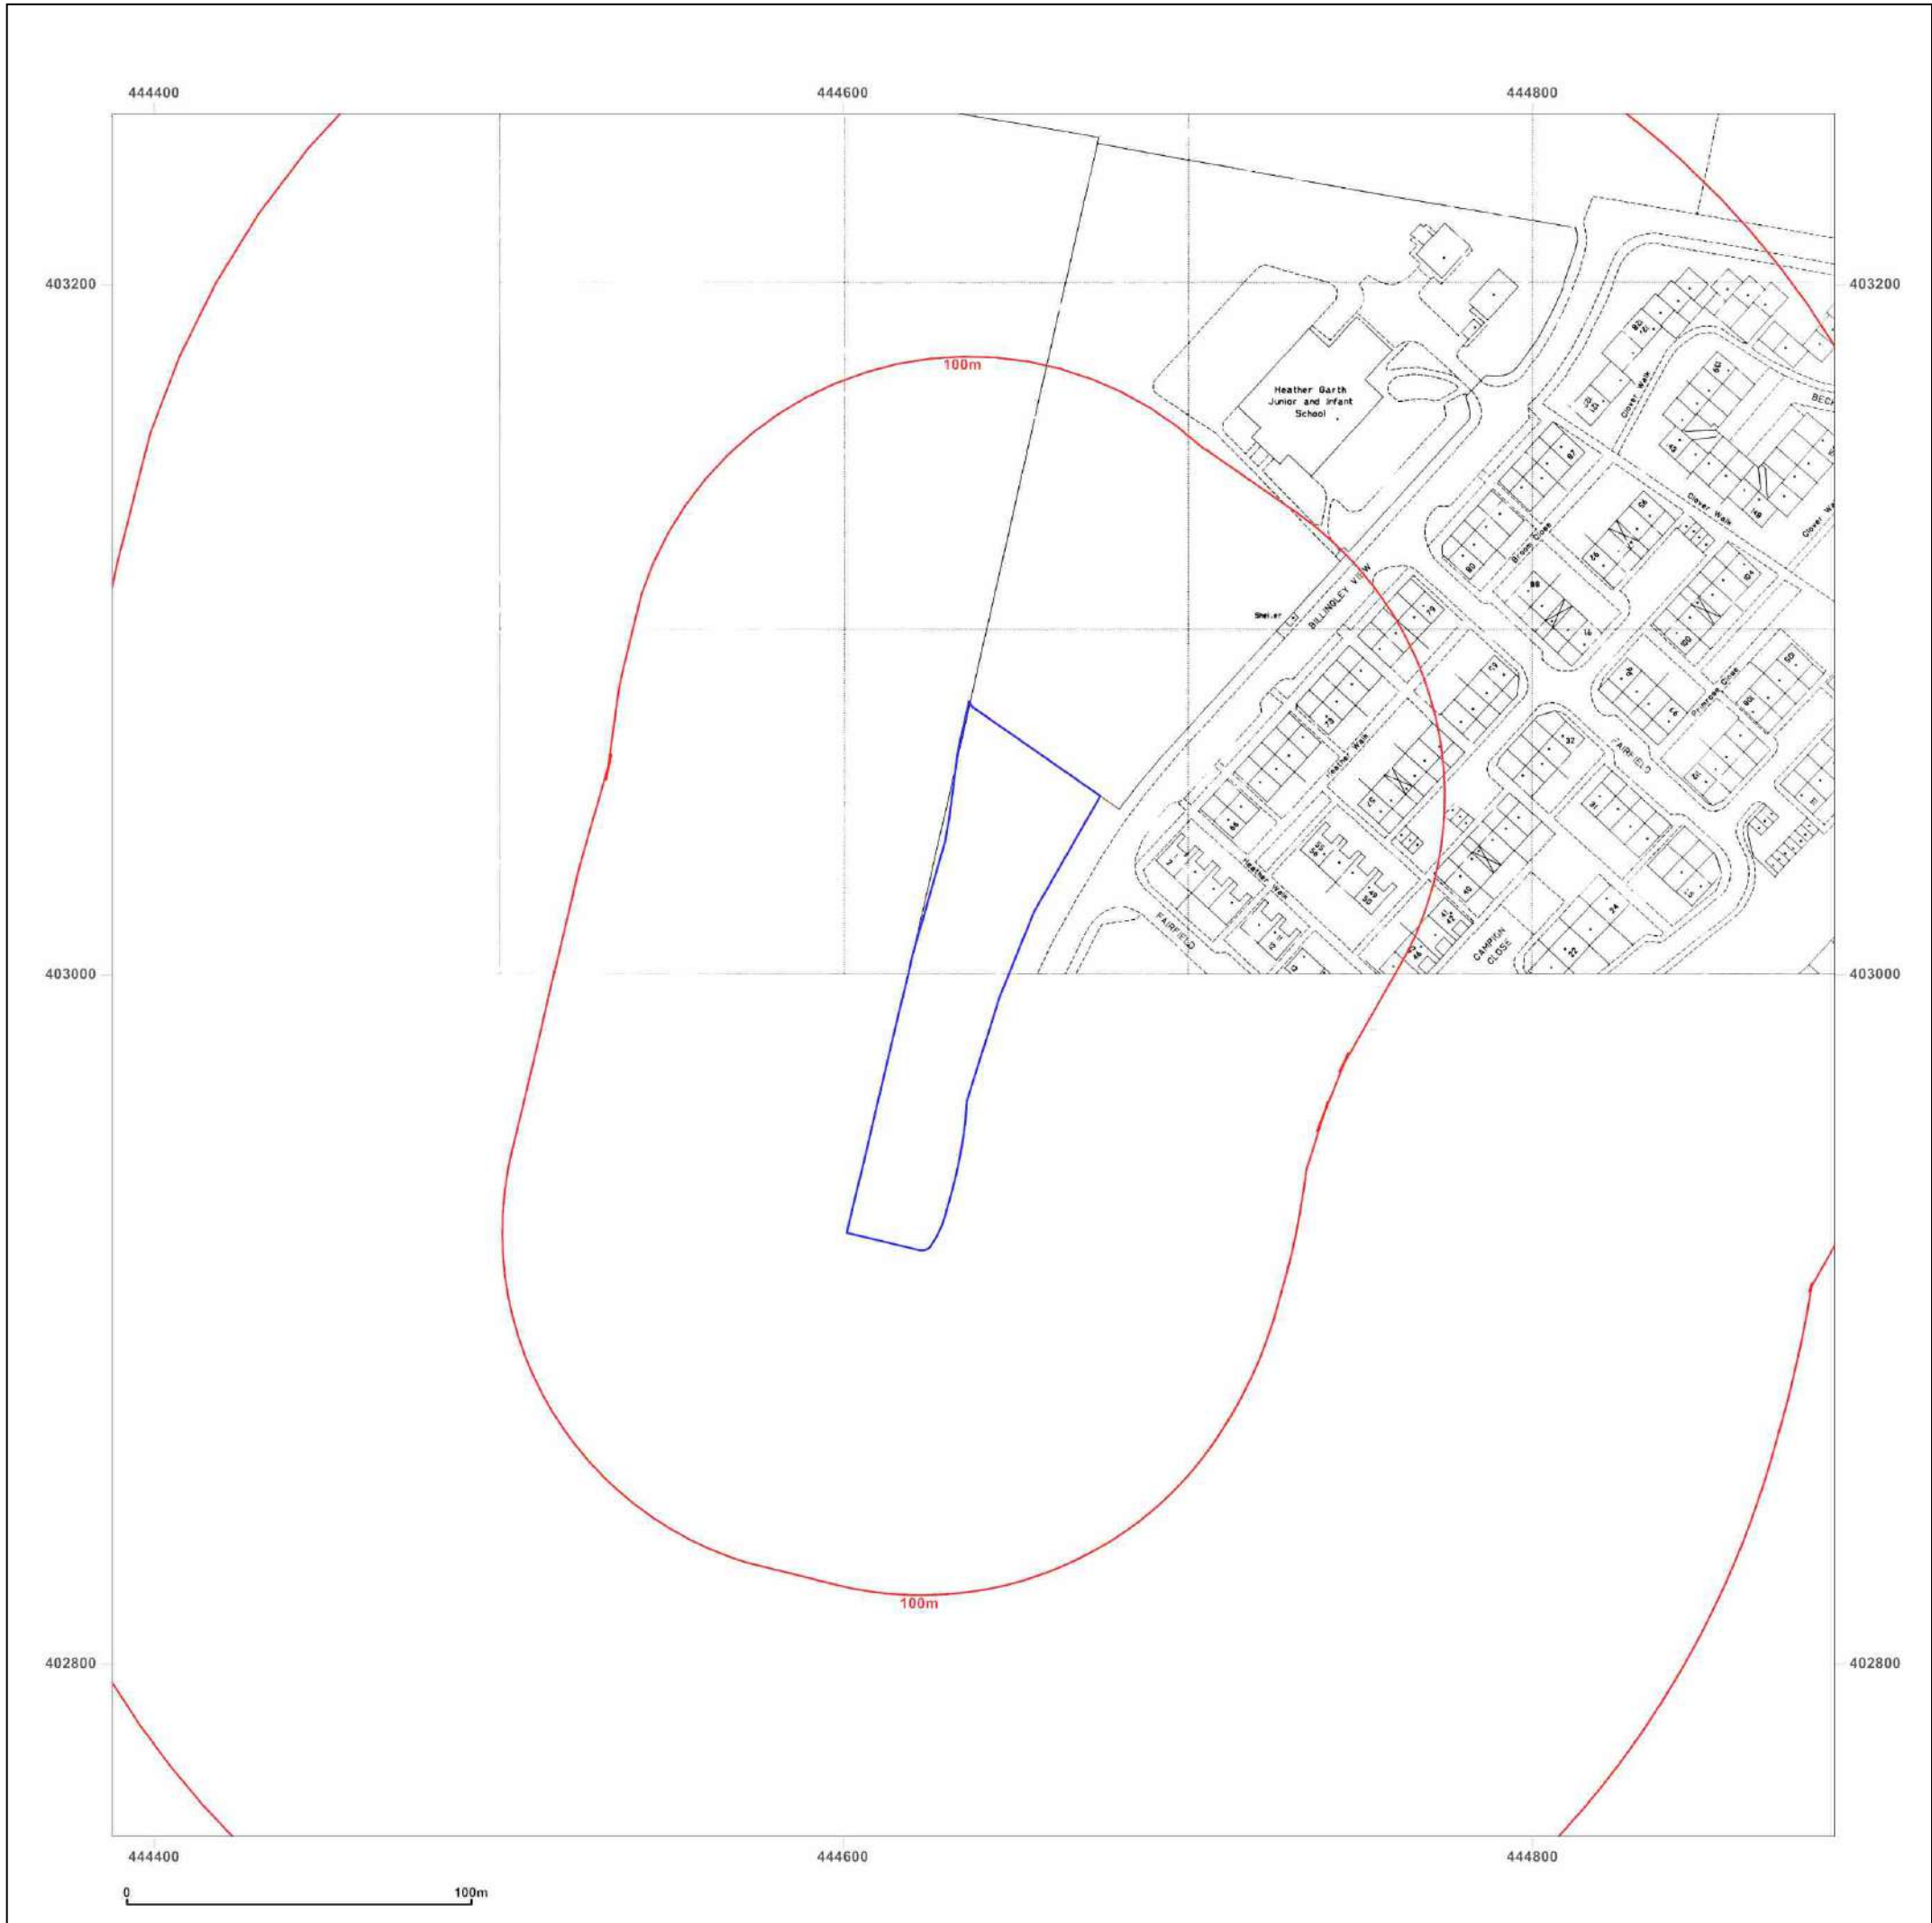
444400
444600
444800

403200
403200

100m

Heather Garth Junior and Infant School

BILLINGLEY VIEW

Shelter

Clover Walk

Clover Walk

Clover Walk

Bloom Close

Primrose Close

Heather Walk

Heather Walk

FAIRFIELD

FAIRFIELD

CAMPION CLOSE

BECK

403000
403000

100m

402800
402800

444400
444600
444800

0
100m